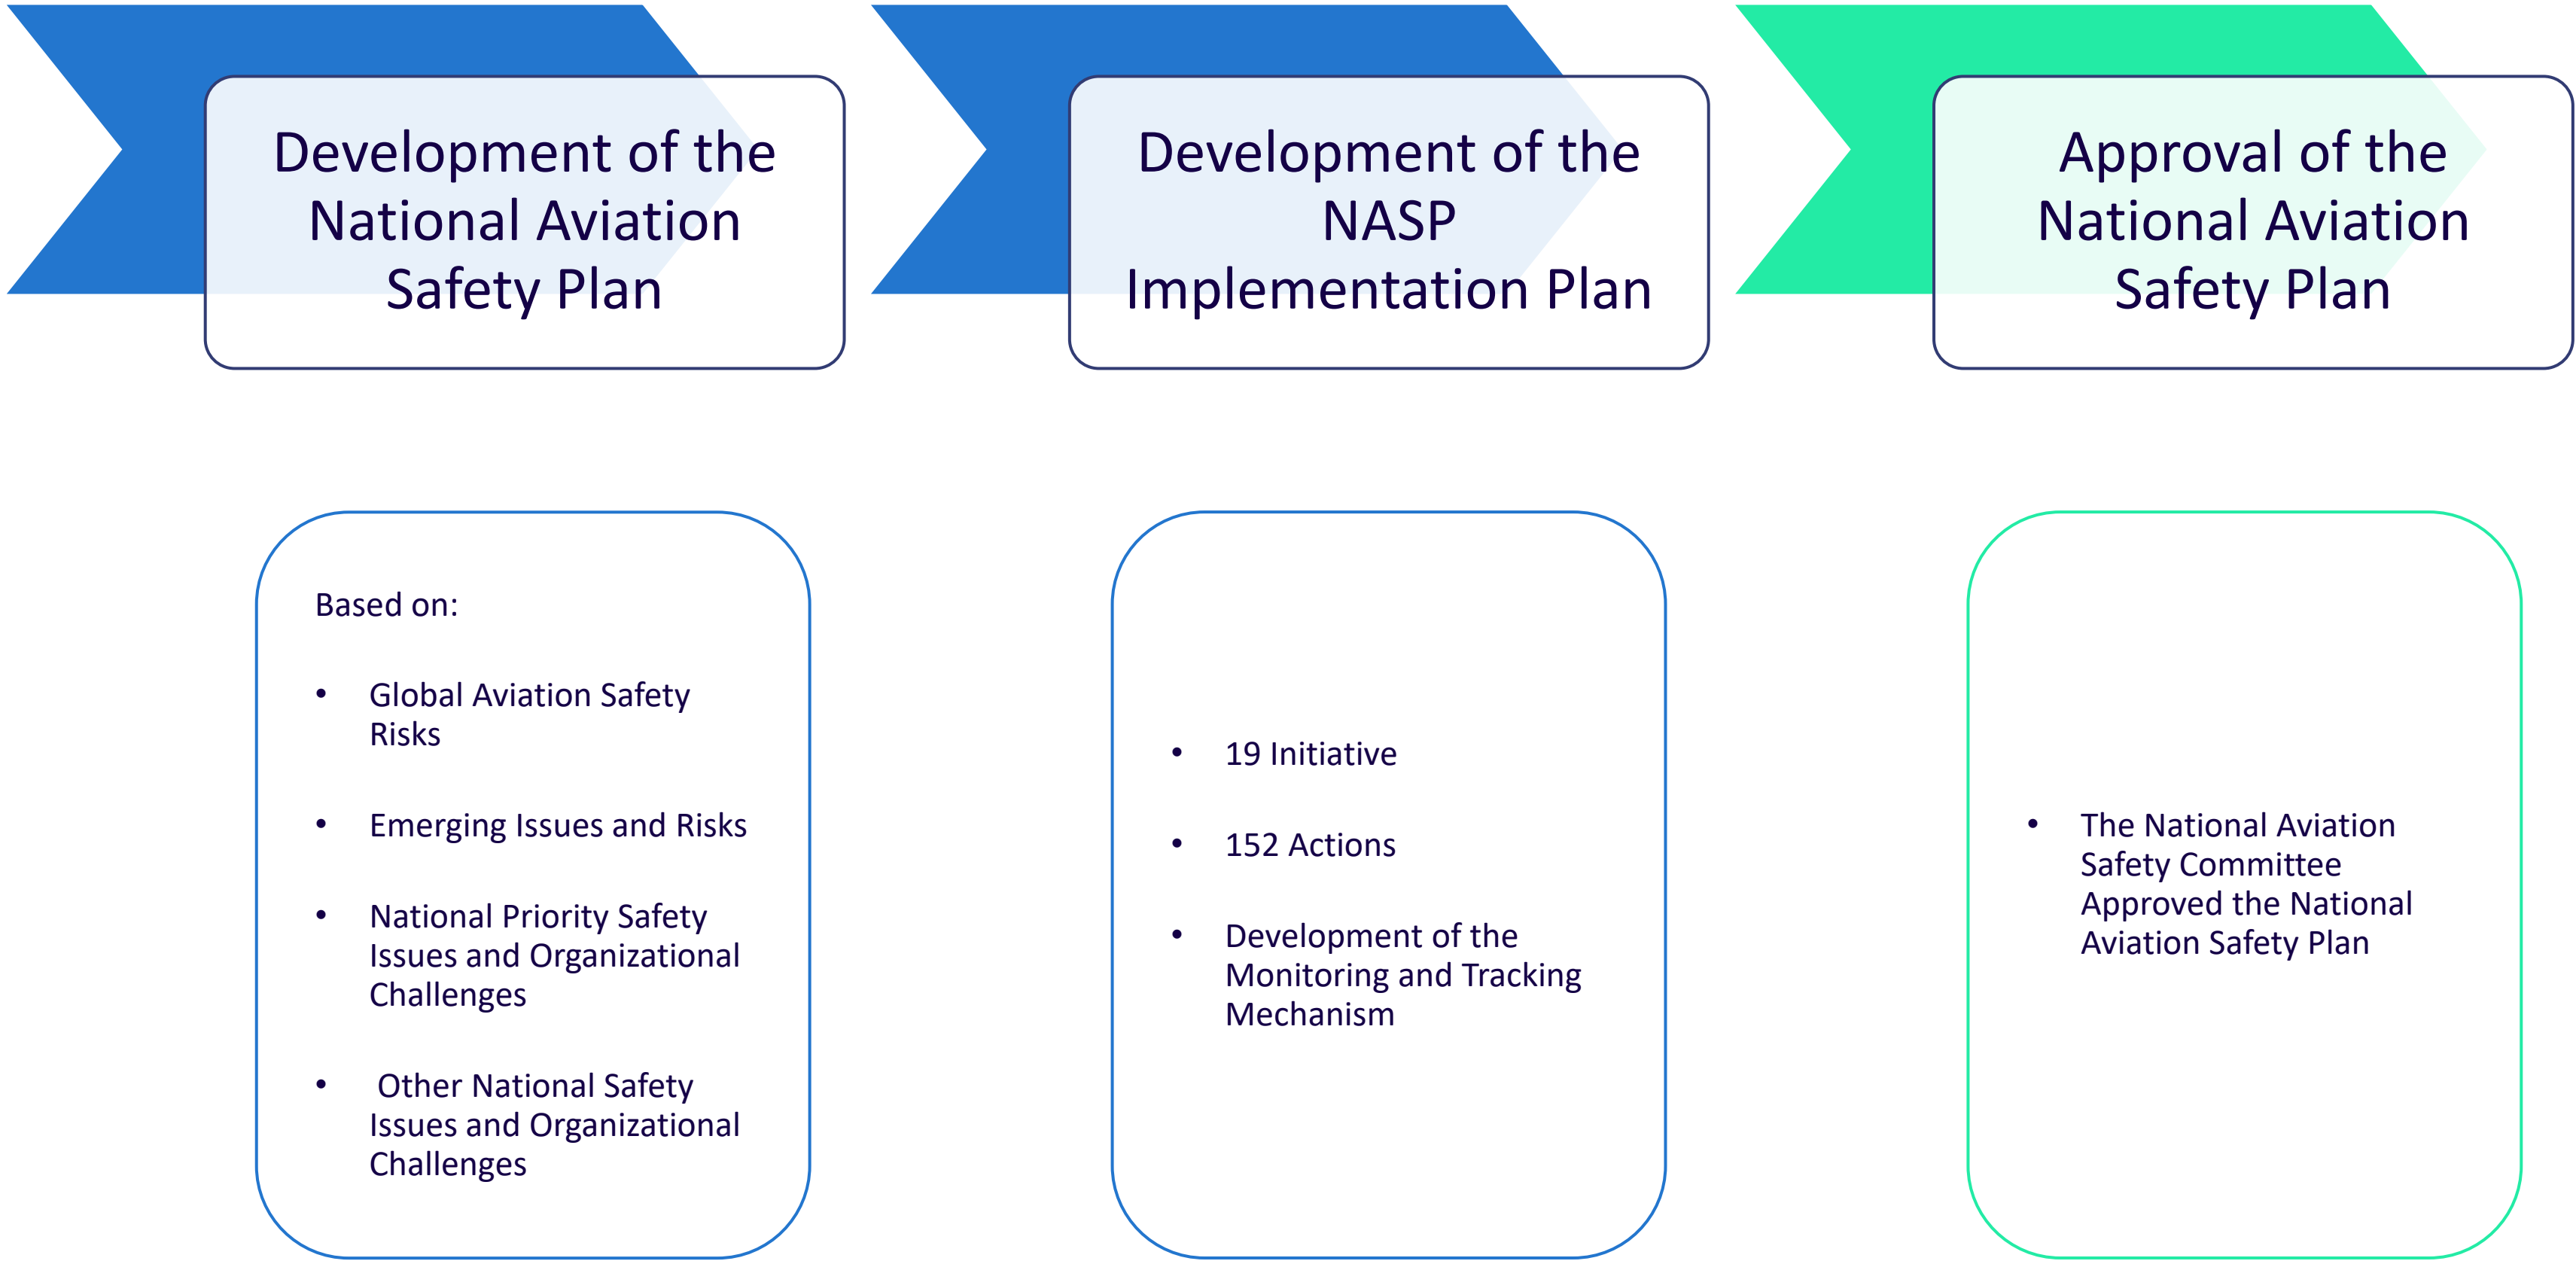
Development of the National Aviation Safety Plan

Development of the NASP Implementation Plan

Approval of the National Aviation Safety Plan

Based on:

- Global Aviation Safety Risks
- Emerging Issues and Risks
- National Priority Safety Issues and Organizational Challenges
- Other National Safety Issues and Organizational Challenges

- 19 Initiative
- 152 Actions
- Development of the Monitoring and Tracking Mechanism

- The National Aviation Safety Committee Approved the National Aviation Safety Plan